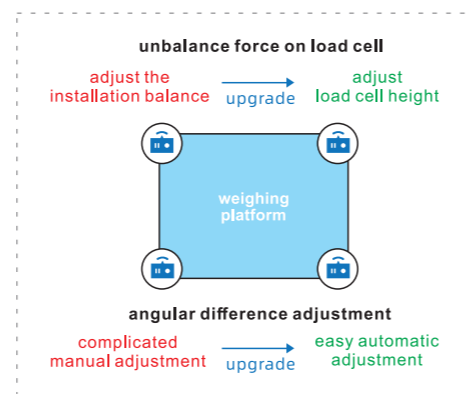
unbalance force on load cell

adjust the installation balance

upgrade

adjust load cell height

weighing platform

angular difference adjustment

complicated manual adjustment

upgrade

easy automatic adjustment